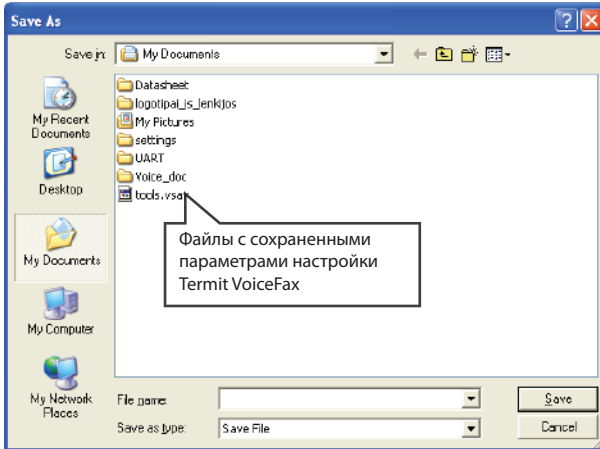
Save As

Save in: My Documents

My Recent Documents

Desktop

My Documents

My Computer

My Network Places

Datasheet
logotipai_is_lenkijos
My Pictures
settings
UART
Voice_doc
tools.vsa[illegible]

Файлы с сохраненными параметрами настройки Termit VoiceFax

File name:
Save as type: Save File

Save
Cancel